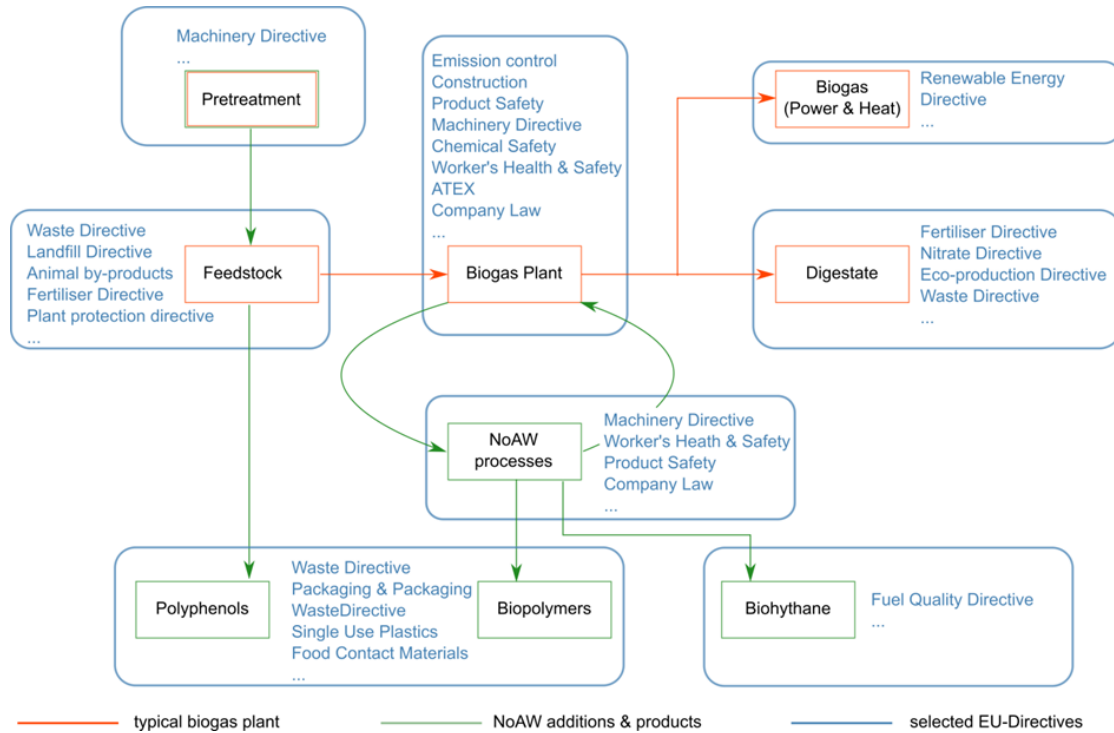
Machinery Directive
...

Pretreatment

Emission control
Construction
Product Safety
Machinery Directive
Chemical Safety
Worker's Health & Safety
ATEX
Company Law
...

Biogas (Power & Heat)

Renewable Energy Directive
...

Waste Directive
Landfill Directive
Animal by-products
Fertiliser Directive
Plant protection directive
...

Feedstock

Biogas Plant

Digestate

Fertiliser Directive
Nitrate Directive
Eco-production Directive
Waste Directive
...

NoAW processes

Machinery Directive
Worker's Heath & Safety
Product Safety
Company Law
...

Polyphenols

Waste Directive
Packaging & Packaging WasteDirective
Single Use Plastics
Food Contact Materials
...

Biopolymers

Biohythane

Fuel Quality Directive
...

typical biogas plant
NoAW additions & products
selected EU-Directives